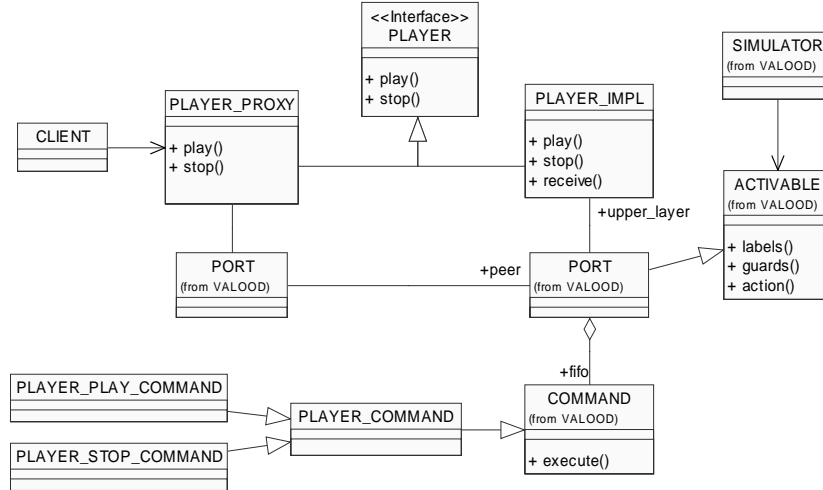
<<Interface>>
PLAYER

+ play()
+ stop()

SIMULATOR
(from VALOOD)

PLAYER_PROXY

+ play()
+ stop()

CLIENT

PLAYER_IMPL

+ play()
+ stop()
+ receive()

ACTIVABLE
(from VALOOD)

+ labels()
+ guards()
+ action()

+upper_layer

PORT
(from VALOOD)

+peer

PORT
(from VALOOD)

+fifo

PLAYER_PLAY_COMMAND

PLAYER_COMMAND

COMMAND
(from VALOOD)

+ execute()

PLAYER_STOP_COMMAND